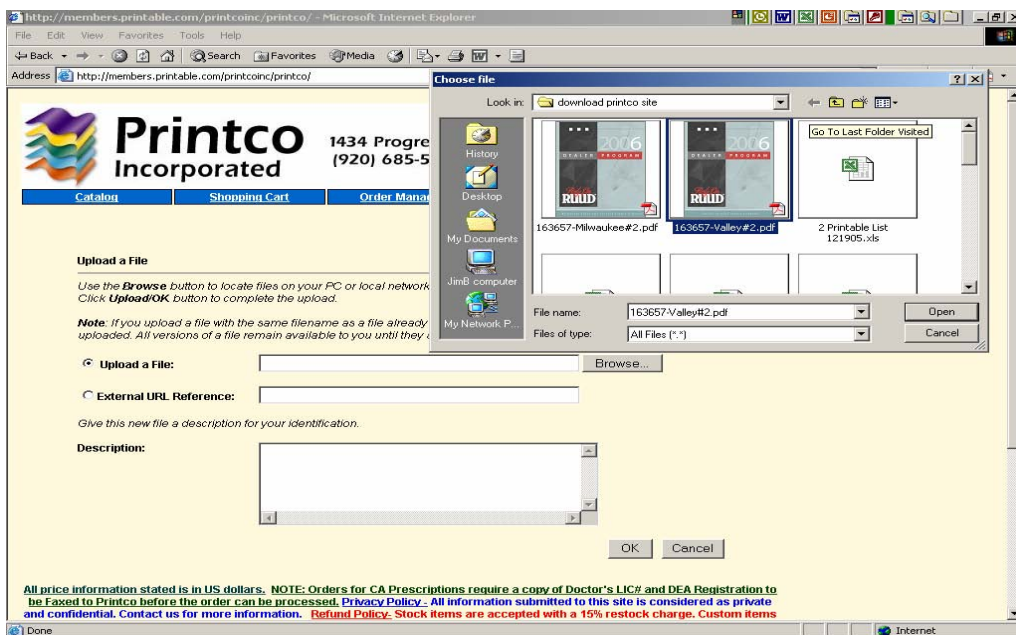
http://members.printable.com/printcoinc/printco/ - Microsoft Internet Explorer

File Edit View Favorites Tools Help

Back Search Favorites Media

Address http://members.printable.com/printcoinc/printco/

Printco Incorporated

1434 Progre
(920) 685-5

Catalog | Shopping Cart | Order Mana

Upload a File

Use the **Browse** button to locate files on your PC or local network
Click **Upload/OK** button to complete the upload.

**Note**: If you upload a file with the same filename as a file already uploaded. All versions of a file remain available to you until they a

Upload a File: Browse...

External URL Reference:

Give this new file a description for your identification.

Description:

OK Cancel

All price information stated is in US dollars. NOTE: Orders for CA Prescriptions require a copy of Doctor's LIC# and DEA Registration to be Faxed to Printco before the order can be processed. Privacy Policy - All information submitted to this site is considered as private and confidential. Contact us for more information. Refund Policy- Stock items are accepted with a 15% restock charge. Custom items

Choose file

Look in: download printco site

Go To Last Folder Visited

History

Desktop

My Documents

JimB computer

My Network P...

2006 HEALTH PROGRAM RUUD

163657-Milwaukee#2.pdf

2006 HEALTH PROGRAM RUUD

163657-Valley#2.pdf

2 Printable List 121905.xls

File name: 163657-Valley#2.pdf

Files of type: All Files (*.*)

Open

Cancel

Done

Internet